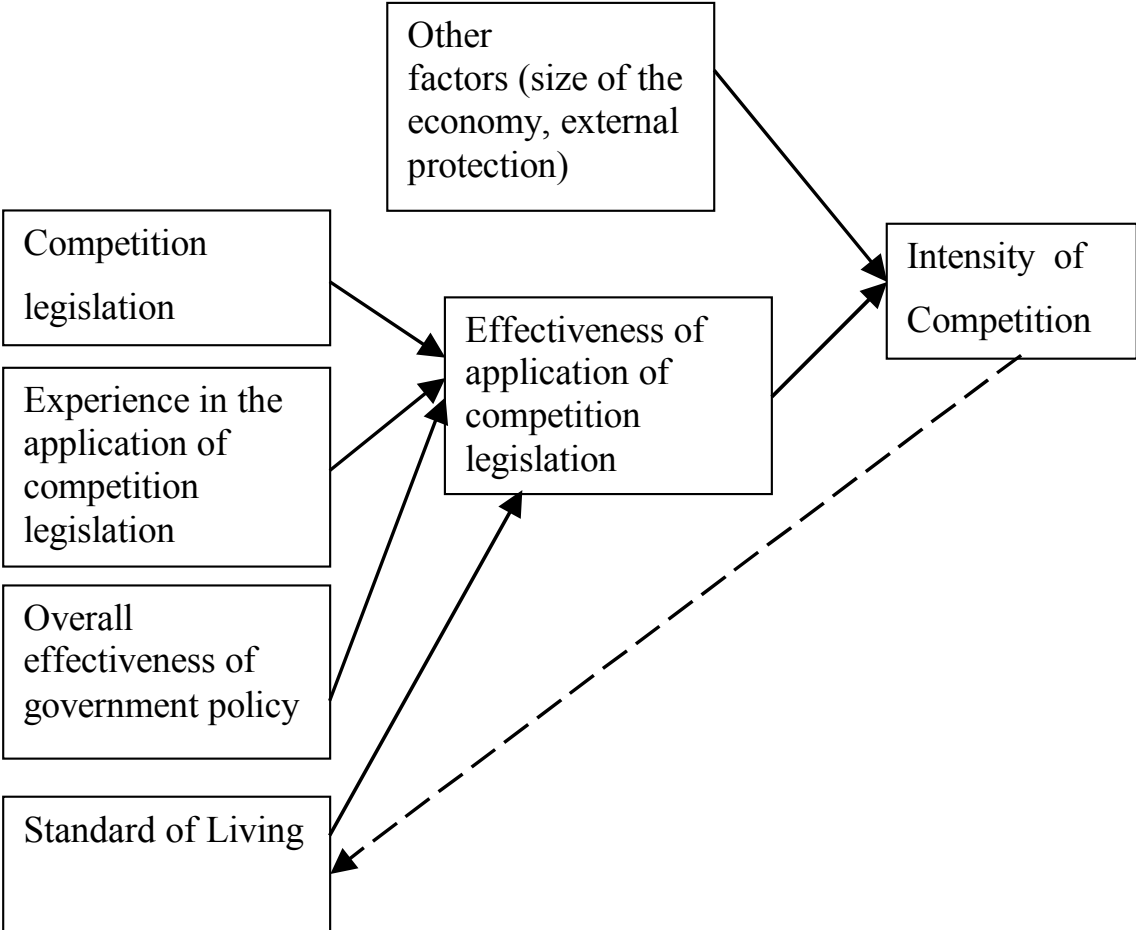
Other factors (size of the economy, external protection)

Competition legislation

Experience in the application of competition legislation

Overall effectiveness of government policy

Standard of Living

Effectiveness of application of competition legislation

Intensity of Competition